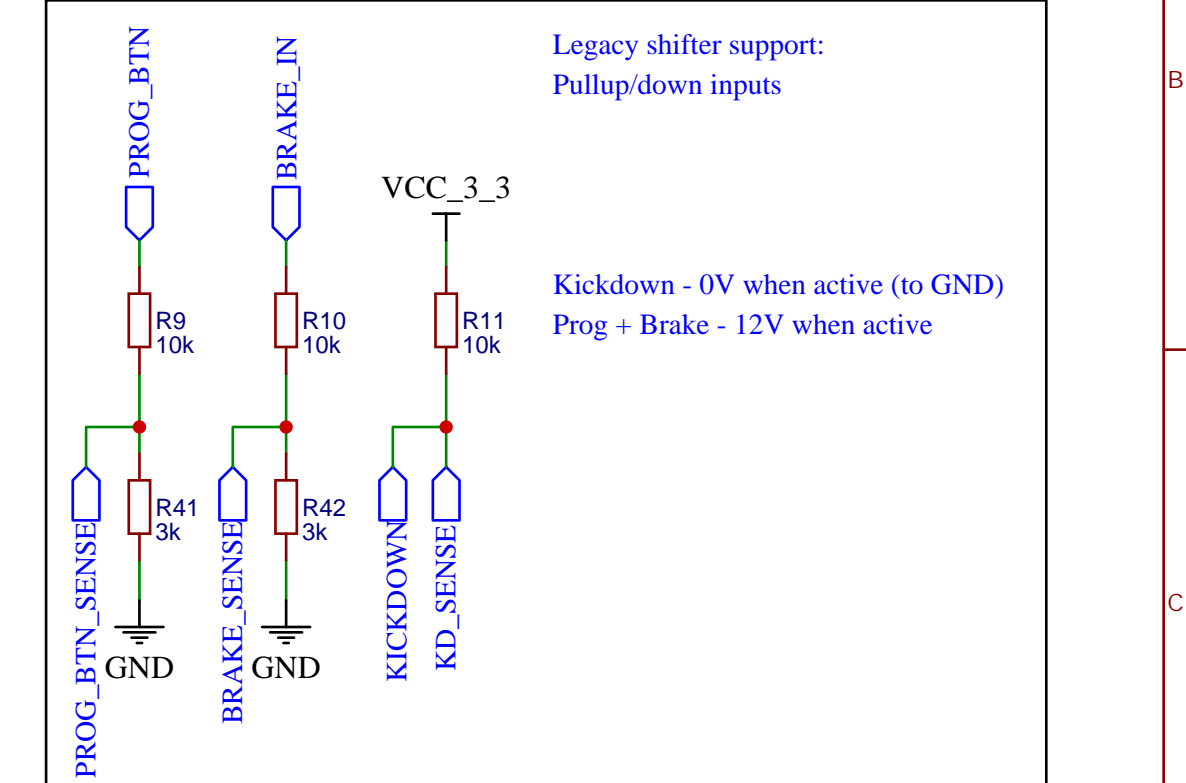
PROG_BTN
BRAKE_IN
Legacy shifter support:
Pullup/down inputs

VCC_3_3

Kickdown - 0V when active (to GND)
Prog + Brake - 12V when active

R9
10k
R10
10k
R11
10k

R41
3k
R42
3k

PROG_BTN_SENSE
GND
BRAKE_SENSE
GND
KICKDOWN
KD_SENSE

B
C